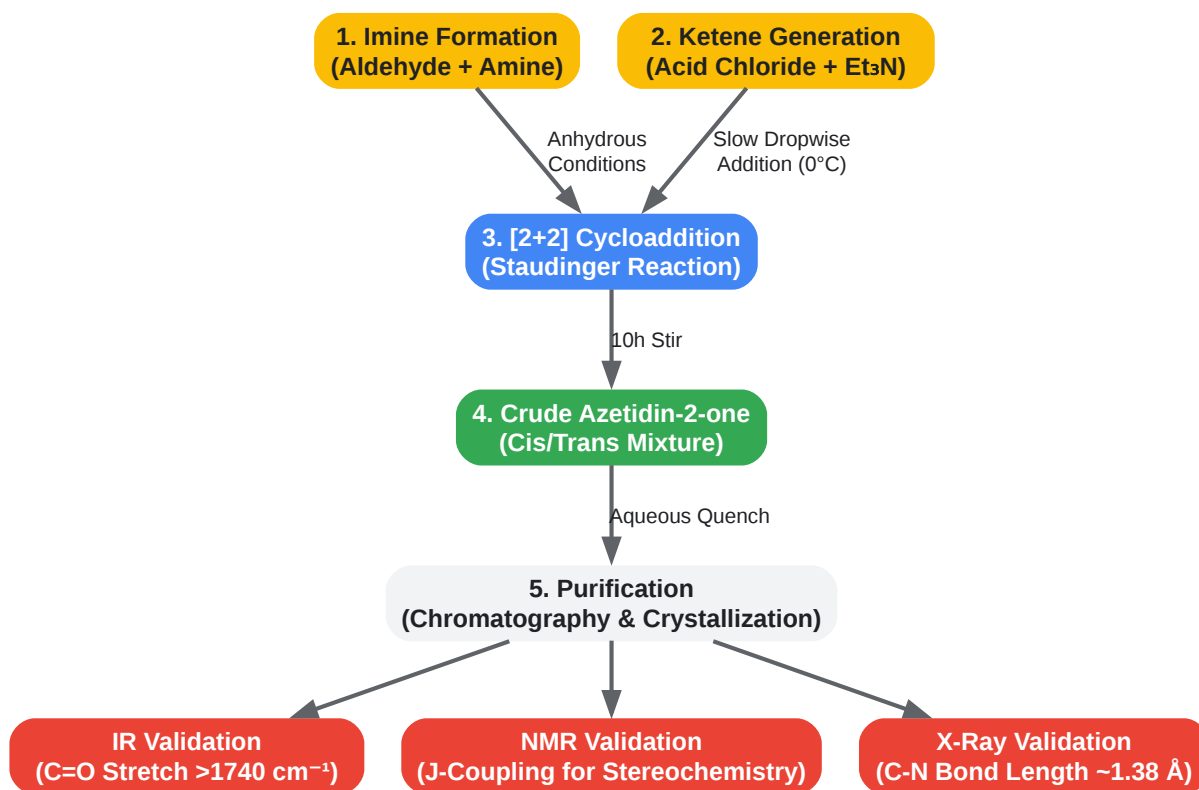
1. Imine Formation
(Aldehyde + Amine)

2. Ketene Generation
(Acid Chloride + Et₃N)

Anhydrous Conditions

Slow Dropwise Addition (0°C)

3. [2+2] Cycloaddition
(Staudinger Reaction)

10h Stir

4. Crude Azetidin-2-one
(Cis/Trans Mixture)

Aqueous Quench

5. Purification
(Chromatography & Crystallization)

IR Validation
(C=O Stretch >1740 cm⁻¹)

NMR Validation
(J-Coupling for Stereochemistry)

X-Ray Validation
(C-N Bond Length ~1.38 Å)